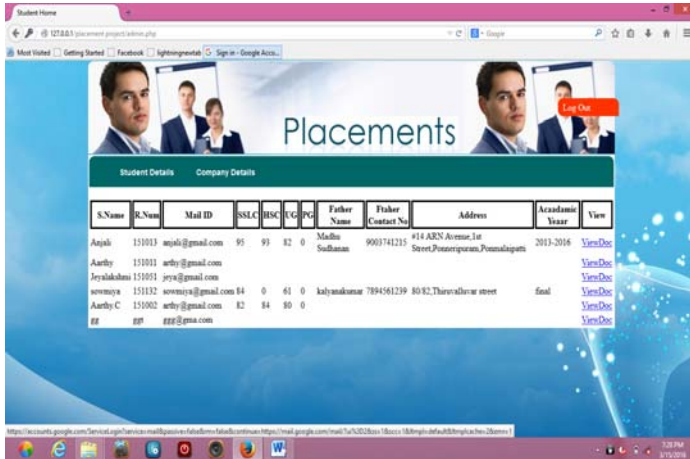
Student Home

127.0.0.1/placement project/admin.php

Google

Most Visited Getting Started Facebook lightningrevital Sign in - Google Acco...

Placements

Log Out

Student Details Company Details

| S.Name | R.Num | Mail ID | SSLC | HSC | UG | PG | Father Name | Ftaher Contact No | Address | Acaadamic Yeaar | View |
|---|---|---|---|---|---|---|---|---|---|---|---|
| Anjali | 151013 | anjali@gmail.com | 95 | 93 | 82 | 0 | Madhu Sudhanan | 9003741215 | #14 ARN Avenue,1st Street,Ponneripuram,Ponmalaipatti | 2013-2016 | ViewDoc |
| Aarthy | 151011 | arthy@gmail.com | | | | | | | | | ViewDoc |
| Jeyalakshmi | 151051 | jeya@gmail.com | | | | | | | | | ViewDoc |
| sowmiya | 151132 | sowmiya@gmail.com | 84 | 0 | 61 | 0 | kalyanakumar | 7894561239 | 80/82,Thiruvalluvar street | final | ViewDoc |
| Aarthy.C | 151002 | arthy@gmail.com | 82 | 84 | 80 | 0 | | | | | ViewDoc |
| gg | ggt | ggg@gma.com | | | | | | | | | ViewDoc |

https://accounts.google.com/ServiceLogin?service=mail&passive=false&rm=false&continue=https://mail.google.com/mail/?ui%3D2&scc=1&ltmpl=default&ltmplcache=2&emr=1

7:25 PM
3/15/2016